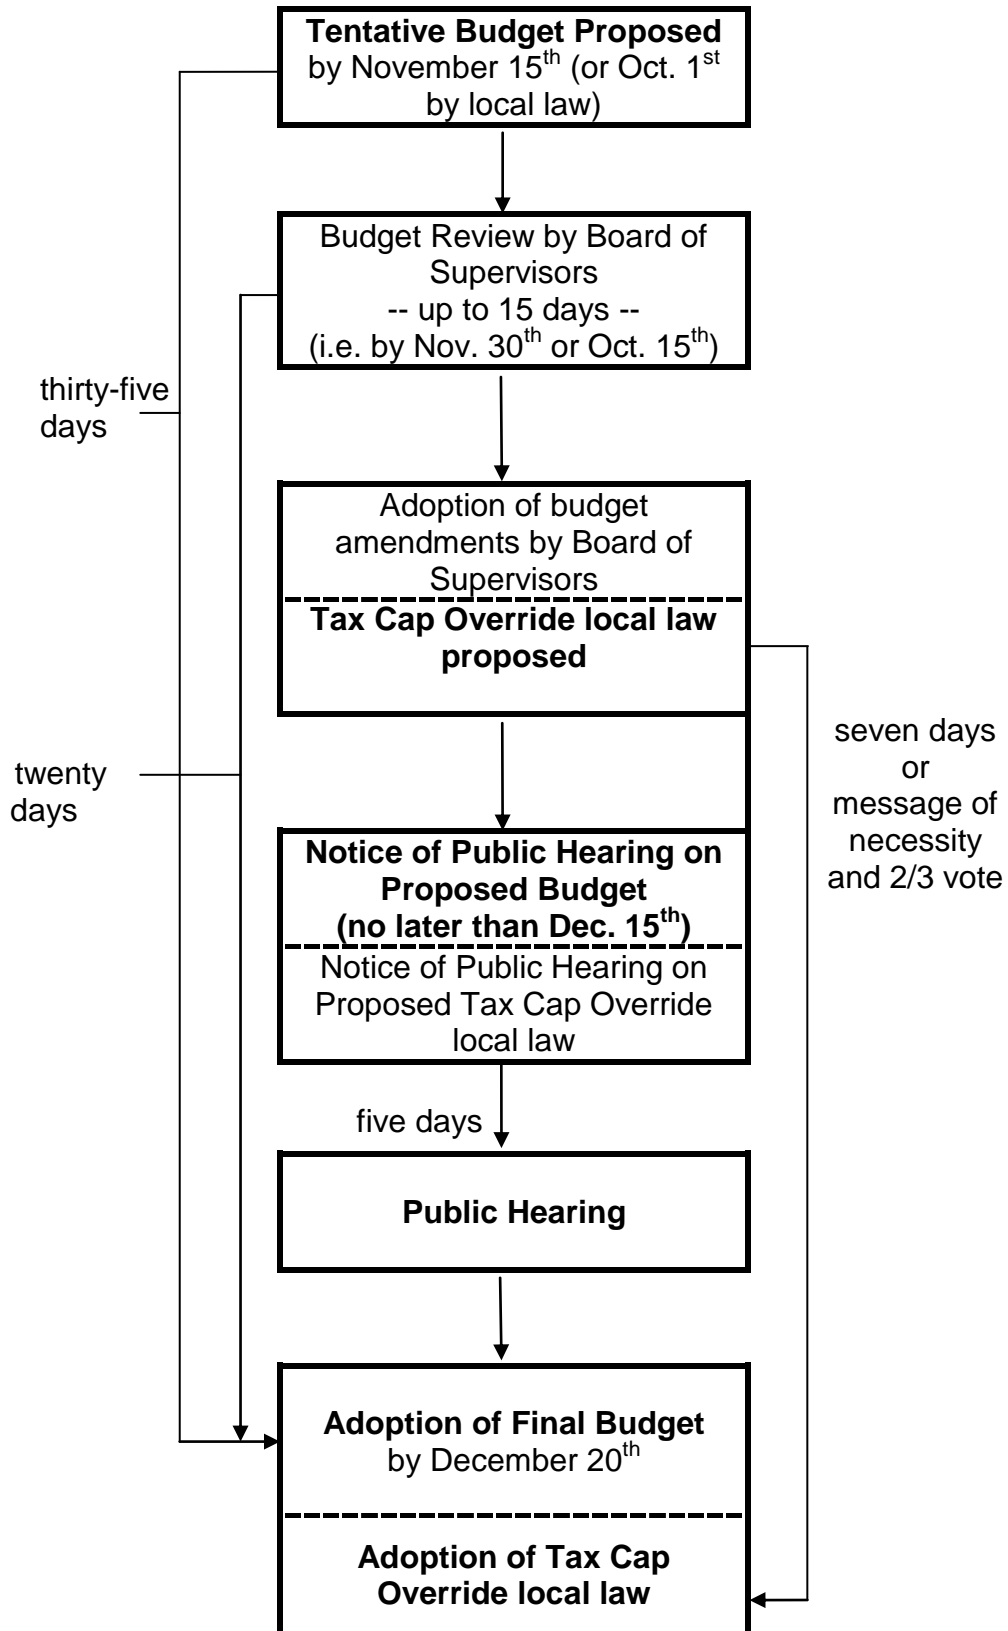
**Tentative Budget Proposed** by November 15$^{th}$ (or Oct. 1$^{st}$ by local law)

Budget Review by Board of Supervisors
-- up to 15 days --
(i.e. by Nov. 30$^{th}$ or Oct. 15$^{th}$)

thirty-five days

Adoption of budget amendments by Board of Supervisors

**Tax Cap Override local law proposed**

twenty days

seven days or message of necessity and 2/3 vote

**Notice of Public Hearing on Proposed Budget (no later than Dec. 15$^{th}$)**

Notice of Public Hearing on Proposed Tax Cap Override local law

five days

**Public Hearing**

**Adoption of Final Budget** by December 20$^{th}$

**Adoption of Tax Cap Override local law**